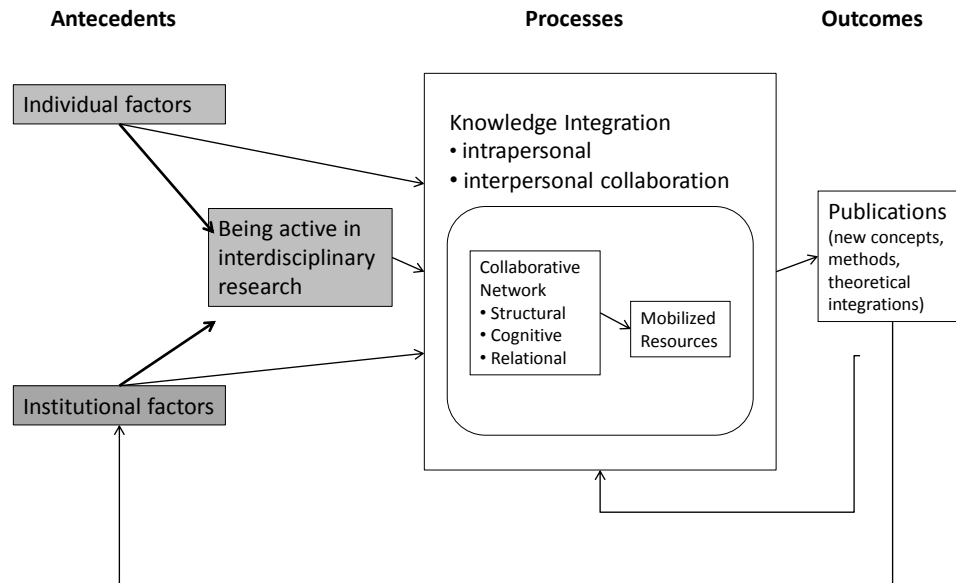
Antecedents

Processes

Outcomes

Individual factors

Being active in interdisciplinary research

Institutional factors

Knowledge Integration
• intrapersonal
• interpersonal collaboration

Collaborative Network
• Structural
• Cognitive
• Relational

Mobilized Resources

Publications
(new concepts, methods, theoretical integrations)